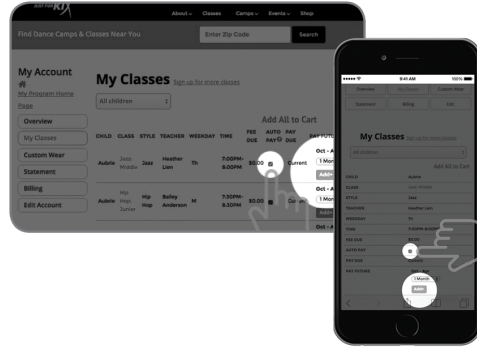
About Classes Camps Events Shop

Find Dance Camps & Classes Near You

Enter Zip Code

Search

My Account

My Program Home Page

Overview

My Classes

Custom Wear

Statement

Billing

Edit Account

My Classes Sign up for more classes

All children

Add All to Cart

| CHILD | CLASS | STYLE | TEACHER | WEEKDAY | TIME | FEE DUE | AUTO PAY | PAY DUE | PAY FUTURE |
|---|---|---|---|---|---|---|---|---|---|
| Aubrie | Jazz Middle | Jazz | Heather Lien | Th | 7:00PM-8:00PM | $0.00 | | Current | Oct - A 1 Mon Add |
| Aubrie | Hip Hop Junior | Hip Hop | Bailey Anderson | M | 7:30PM-8:30PM | $0.00 | | Curr | Oct - A Add |

9:41 AM

100%

Overview

My Classes

Custom Wear

Statement

Billing

Edit

My Classes Sign up for more classes

All children

Add All to Cart

| CHILD | Aubrie |
|---|---|
| CLASS | Jazz Middle |
| STYLE | Jazz |
| TEACHER | Heather Lien |
| WEEKDAY | Th |
| TIME | 7:00PM-8:00PM |
| FEE DUE | $0.00 |
| AUTO PAY | |
| PAY DUE | |
| PAY FUTURE | 1 Month Add |